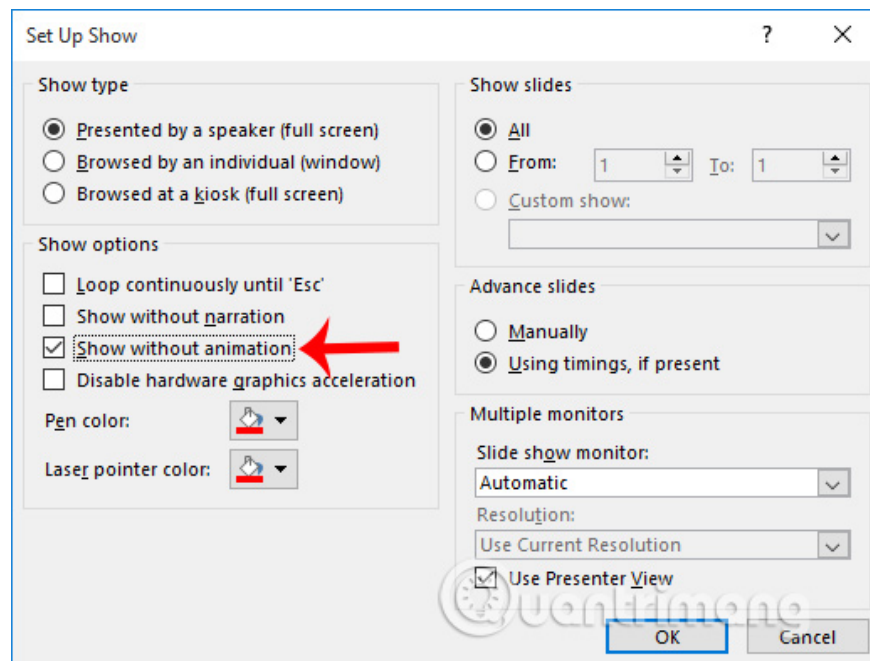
Set Up Show

?

Show type

Presented by a speaker (full screen)

Browsed by an individual (window)

Browsed at a kiosk (full screen)

Show options

Loop continuously until 'Esc'

Show without narration

Show without animation

Disable hardware graphics acceleration

Pen color:

Laser pointer color:

Show slides

All

From: 1 To: 1

Custom show:

Advance slides

Manually

Using timings, if present

Multiple monitors

Slide show monitor:

Automatic

Resolution:

Use Current Resolution

Use Presenter View

Quantrimang

OK

Cancel